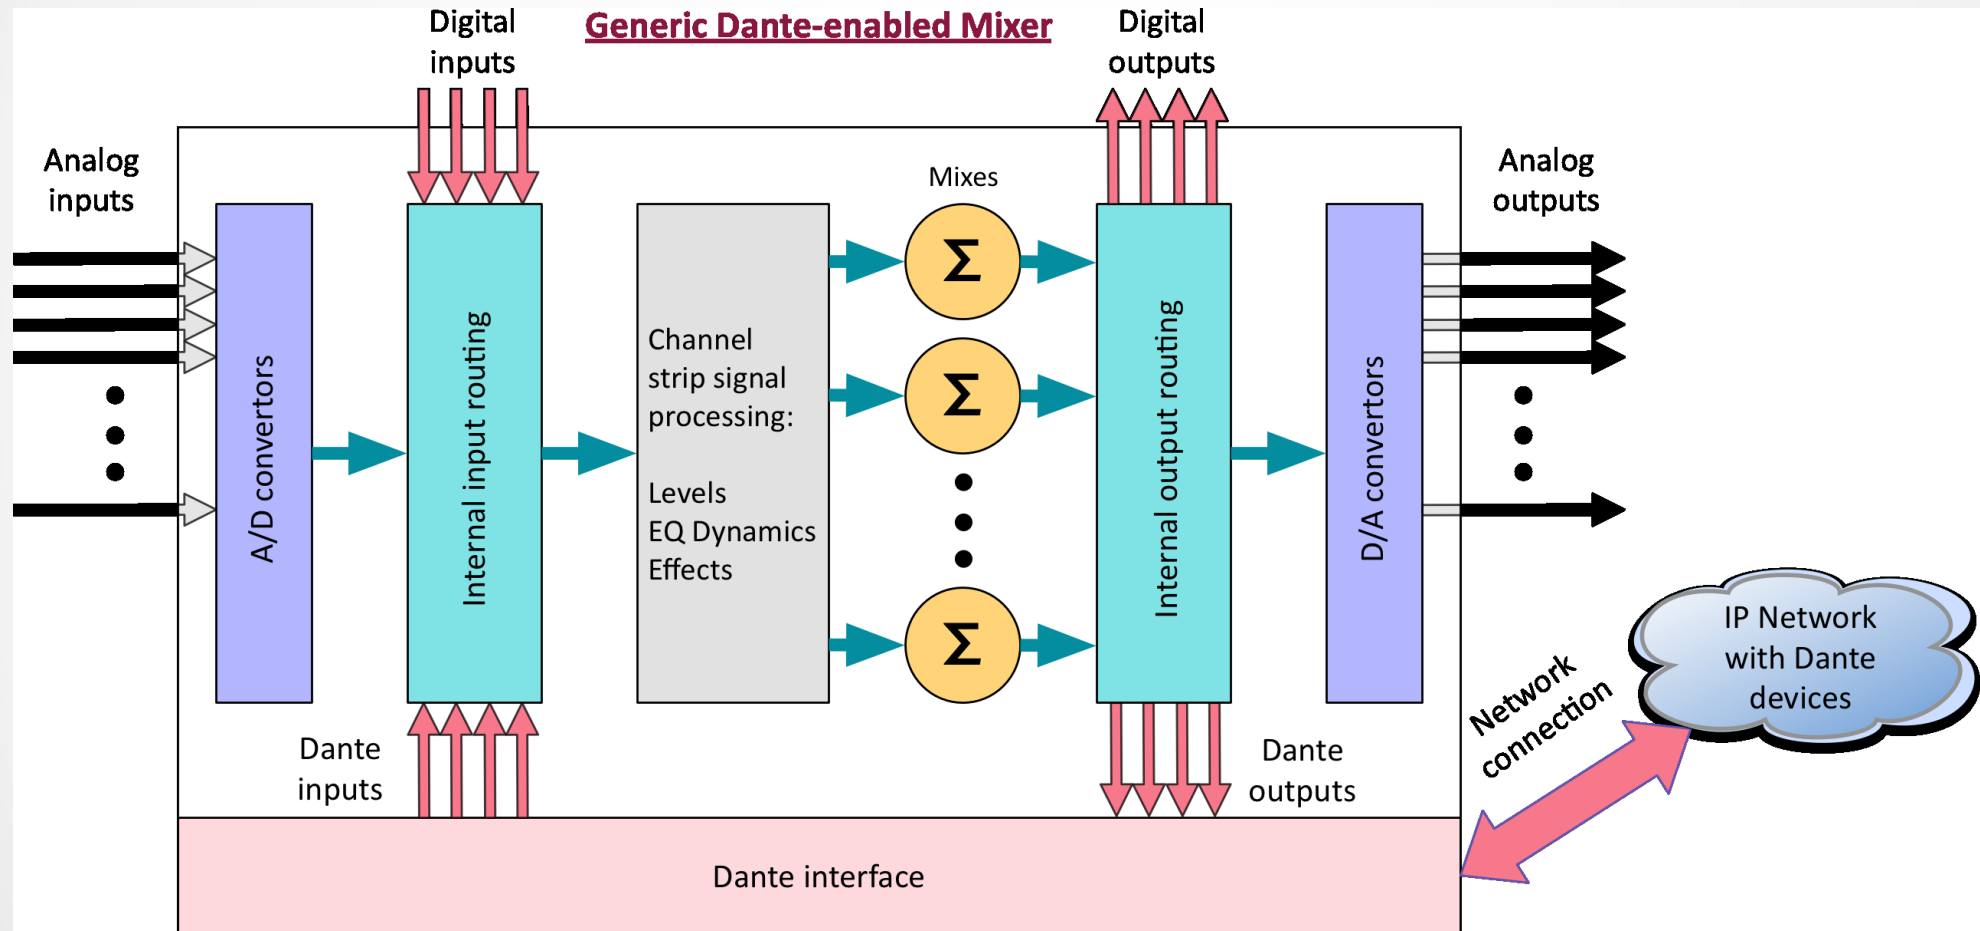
Generic Dante-enabled Mixer

Digital inputs

Digital outputs

Analog inputs

Analog outputs

A/D convertors

Internal input routing

Channel strip signal processing:

Levels
EQ Dynamics
Effects

Mixes

$\Sigma$

$\Sigma$

$\Sigma$

Internal output routing

D/A convertors

Dante inputs

Dante outputs

Network connection

IP Network with Dante devices

Dante interface